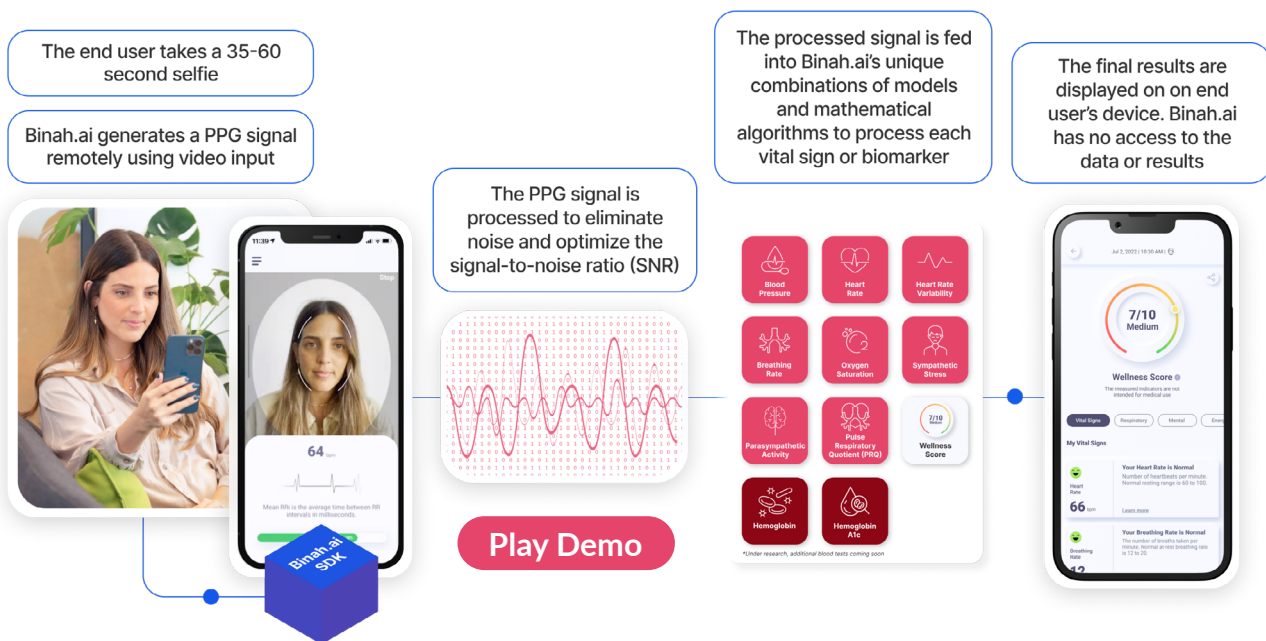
The end user takes a 35-60 second selfie

Binah.ai generates a PPG signal remotely using video input

The PPG signal is processed to eliminate noise and optimize the signal-to-noise ratio (SNR)

The processed signal is fed into Binah.ai's unique combinations of models and mathematical algorithms to process each vital sign or biomarker

The final results are displayed on end user's device. Binah.ai has no access to the data or results

11:39

Stop

64 bpm

Mean RRi is the average time between RR intervals in milliseconds.

Binah.ai SDK

Play Demo

Blood Pressure

Heart Rate

Heart Rate Variability

Breathing Rate

Oxygen Saturation

Sympathetic Stress

Parasympathetic Activity

Pulse Respiratory Quotient (PRQ)

7/10 Medium

Wellness Score

Hemoglobin

Hemoglobin A1c

*Under research, additional blood tests coming soon

Jul 2, 2022 | 10:30 AM |

7/10 Medium

Wellness Score

The measured indicators are not intended for medical use

Vital Signs

Respiratory

Mental

Energy

My Vital Signs

Heart Rate

Your Heart Rate is Normal

Number of heartbeats per minute. Normal resting range is 60 to 100.

66 bpm

Learn more

Breathing Rate

Your Breathing Rate is Normal

The number of breaths taken per minute. Normal at-rest breathing rate is 12 to 20.

12